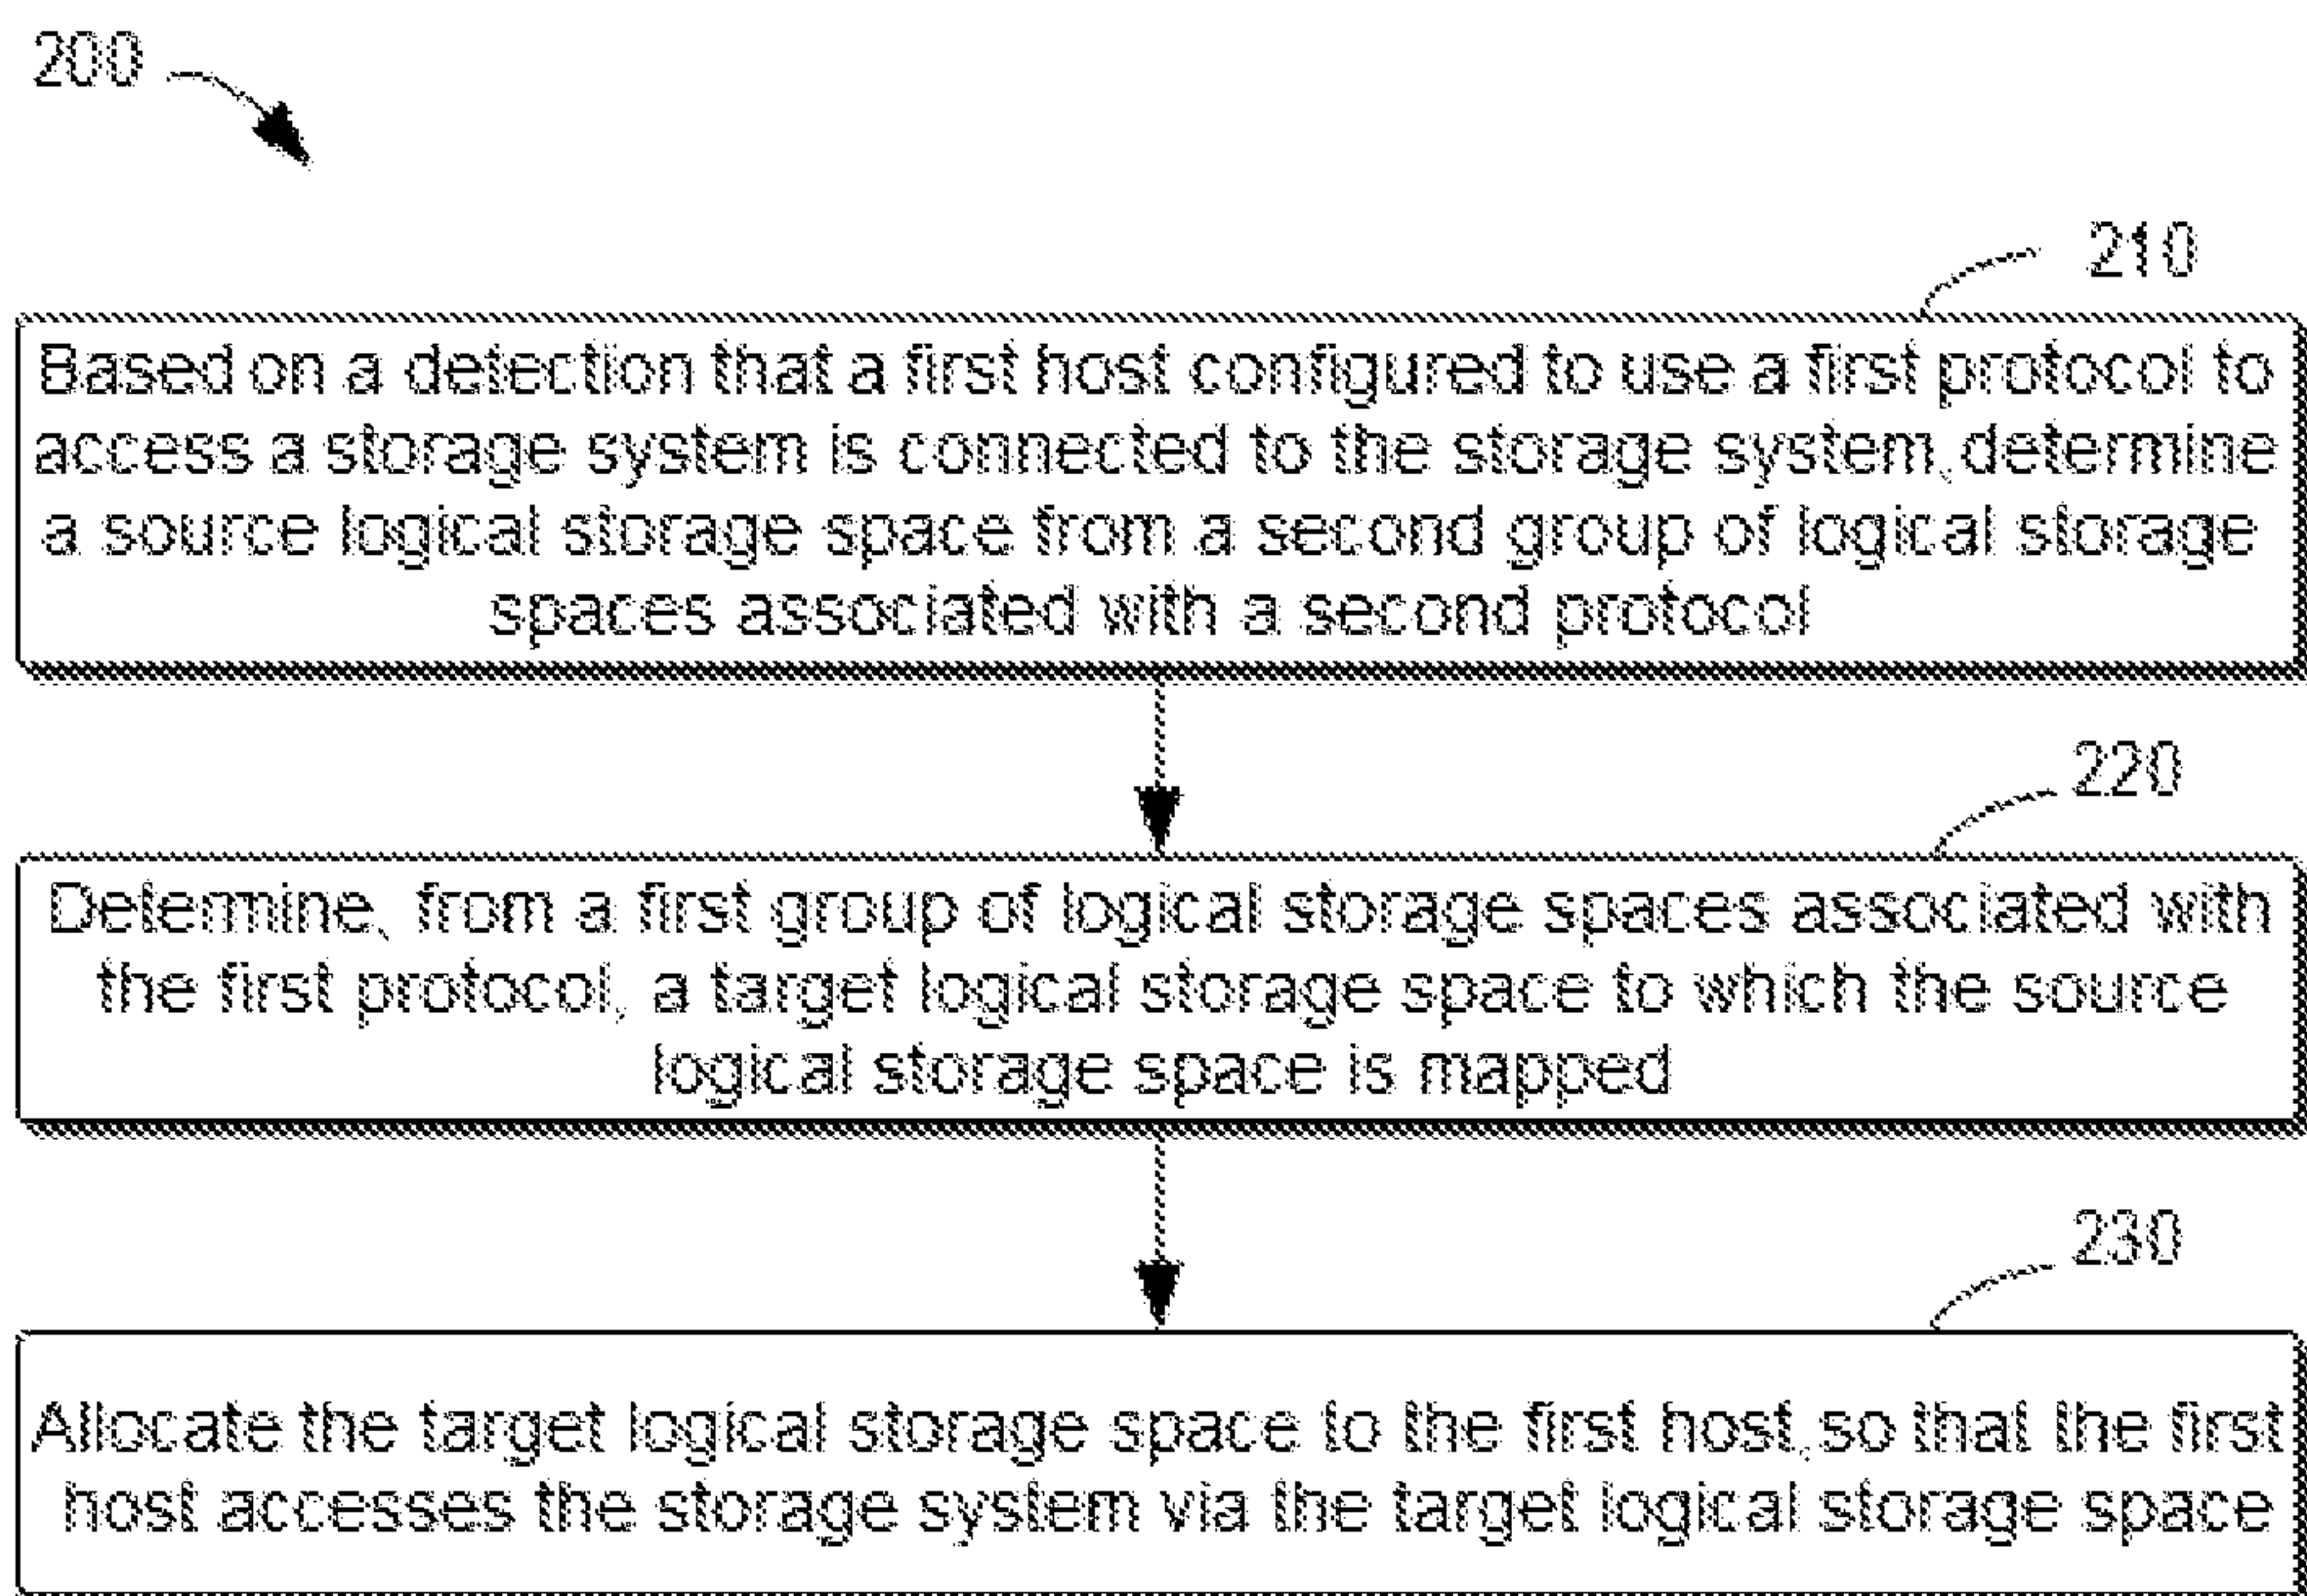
200

210

Based on a detection that a first host configured to use a first protocol to access a storage system is connected to the storage system, determine a source logical storage space from a second group of logical storage spaces associated with a second protocol

220

Determine, from a first group of logical storage spaces associated with the first protocol, a target logical storage space to which the source logical storage space is mapped

230

Allocate the target logical storage space to the first host, so that the first host accesses the storage system via the target logical storage space